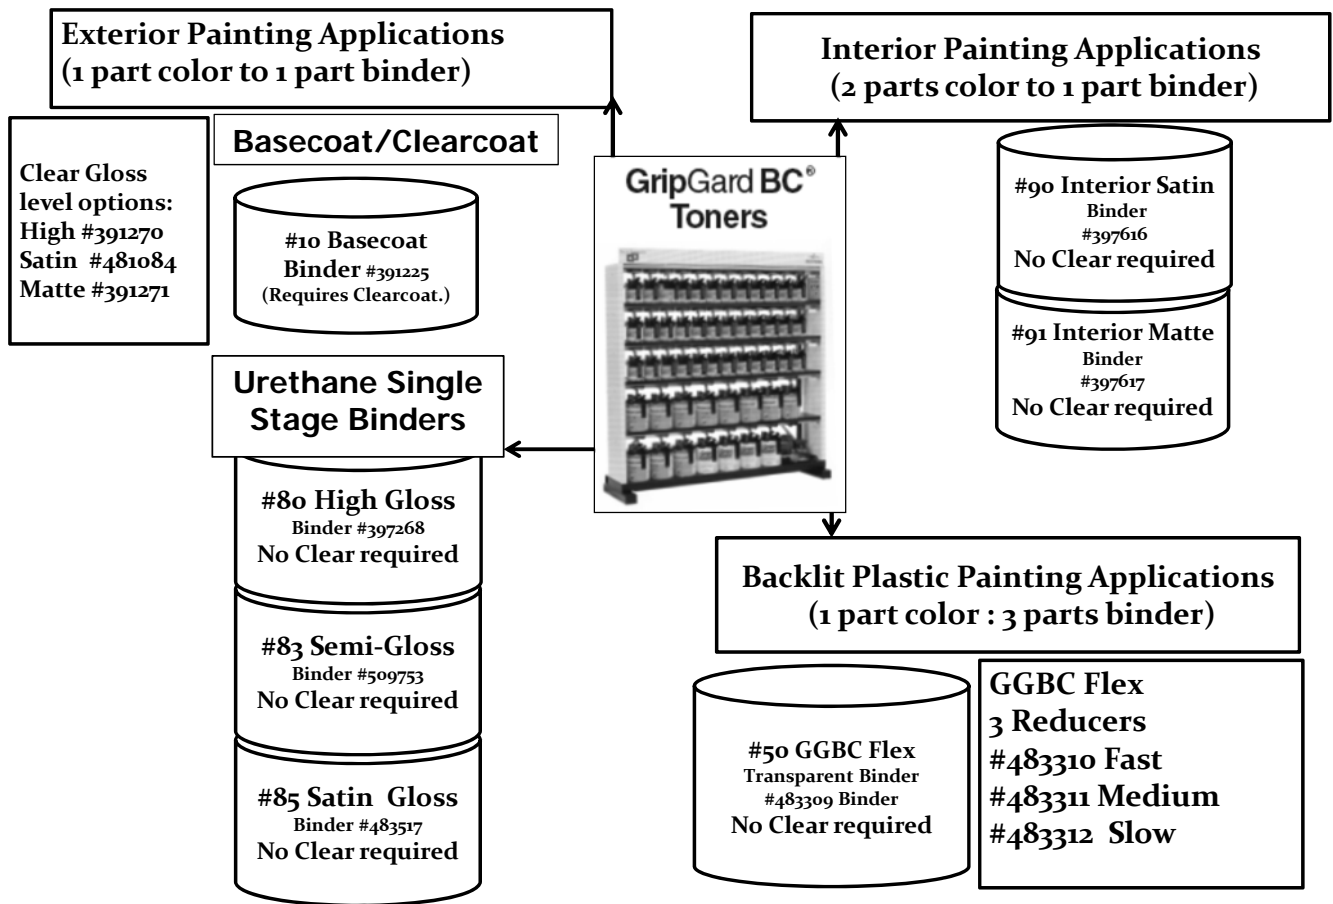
Exterior Painting Applications
(1 part color to 1 part binder)

Clear Gloss level options:
High #391270
Satin #481084
Matte #391271

Basecoat/Clearcoat

#10 Basecoat Binder #391225
(Requires Clearcoat.)

GripGard BC®
Toners

Interior Painting Applications
(2 parts color to 1 part binder)

#90 Interior Satin
Binder
#397616
No Clear required

#91 Interior Matte
Binder
#397617
No Clear required

Urethane Single Stage Binders

#80 High Gloss
Binder #397268
No Clear required

#83 Semi-Gloss
Binder #509753
No Clear required

#85 Satin Gloss
Binder #483517
No Clear required

Backlit Plastic Painting Applications
(1 part color : 3 parts binder)

#50 GGBC Flex
Transparent Binder
#483309 Binder
No Clear required

GGBC Flex
3 Reducers
#483310 Fast
#483311 Medium
#483312 Slow